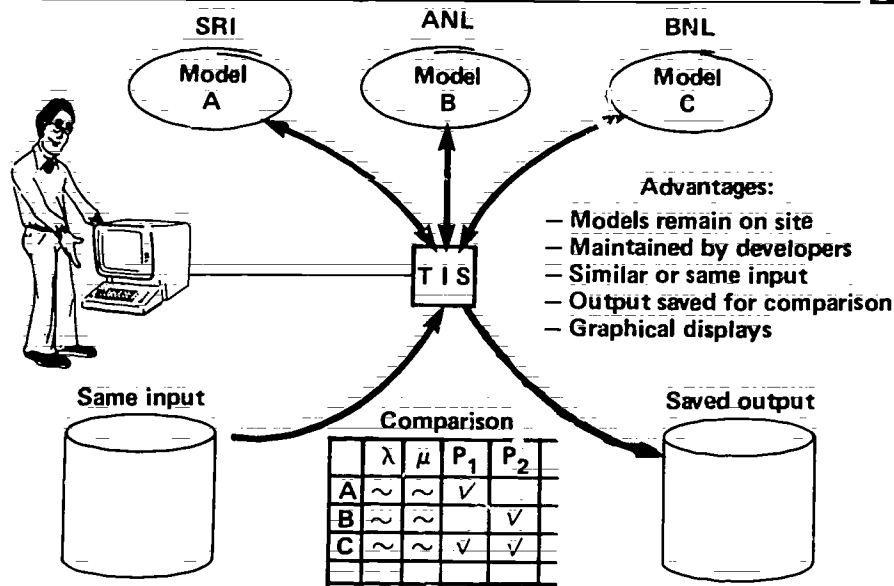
SRI

Model A

ANL

Model B

BNL

Model C

Advantages:
– Models remain on site
– Maintained by developers
– Similar or same input
– Output saved for comparison
– Graphical displays

T I S

Same input

Saved output

Comparison

| | $\lambda$ | $\mu$ | $P_1$ | $P_2$ |
|---|---|---|---|---|
| A | $\sim$ | $\sim$ | $\surd$ | |
| B | $\sim$ | $\sim$ | | $\surd$ |
| C | $\sim$ | $\sim$ | $\surd$ | $\surd$ |
| | | | | |